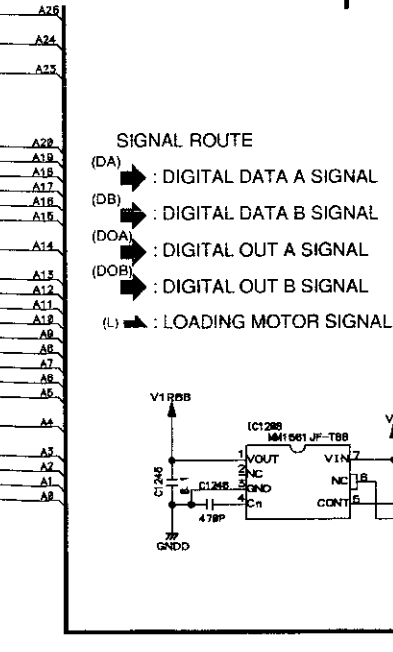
A26
A24
A25
A20
A19
A18
A17
A16
A15
A14
A13
A12
A11
A10
A9
A8
A7
A6
A5
A4
A3
A2
A1
A0

SIGNAL ROUTE
(DA) : DIGITAL DATA A SIGNAL
(DB) : DIGITAL DATA B SIGNAL
(DOA) : DIGITAL OUT A SIGNAL
(DOB) : DIGITAL OUT B SIGNAL
(L) : LOADING MOTOR SIGNAL

V1R88
IC1288
MM1561JF-T88
1 VOUT
2 NC
3 GND
4 Cn
VIN 7
NC 6
CONT 5
C1245
C1246
1
470P
GNDD